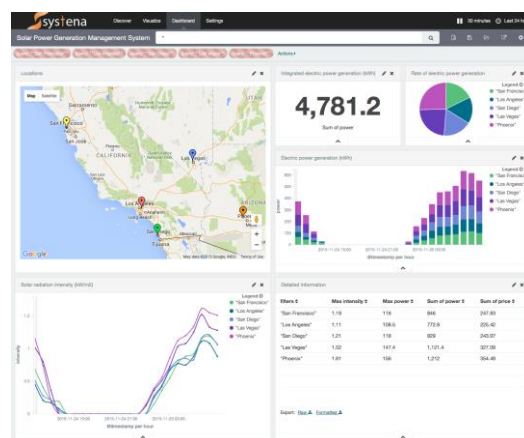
systena Discover Visualize Dashboard Settings

30 minutes

Solar Power Generation Management System

Actions

Locations

Map Satellite

San Francisco

CALIFORNIA

Las Vegas

Los Angeles

San Diego

Phoenix

Google

Integrated electric power generation (kW)

4,781.2

Sum of power

Rate of electric power generation

Legend

"San Francisco"

"Los Angeles"

"San Diego"

"Las Vegas"

"Phoenix"

Electric power generation (kWh)

Legend

"San Francisco"

"Los Angeles"

"San Diego"

"Las Vegas"

"Phoenix"

@timestamp per hour

Solar radiation intensity (kW/m2)

Legend

"San Francisco"

"Los Angeles"

"San Diego"

"Las Vegas"

"Phoenix"

Intensity

@timestamp per hour

Detailed information

| filters | Max intensity | Max power | Sum of power | Sum of price |
|---|---|---|---|---|
| "San Francisco" | 1.19 | 116 | 846 | 247.83 |
| "Los Angeles" | 1.11 | 108.6 | 772.6 | 225.42 |
| "San Diego" | 1.21 | 118 | 829 | 243.07 |
| "Las Vegas" | 1.52 | 147.4 | 1,121.4 | 327.09 |
| "Phoenix" | 1.61 | 156 | 1,212 | 354.49 |

Export: Raw Formatted